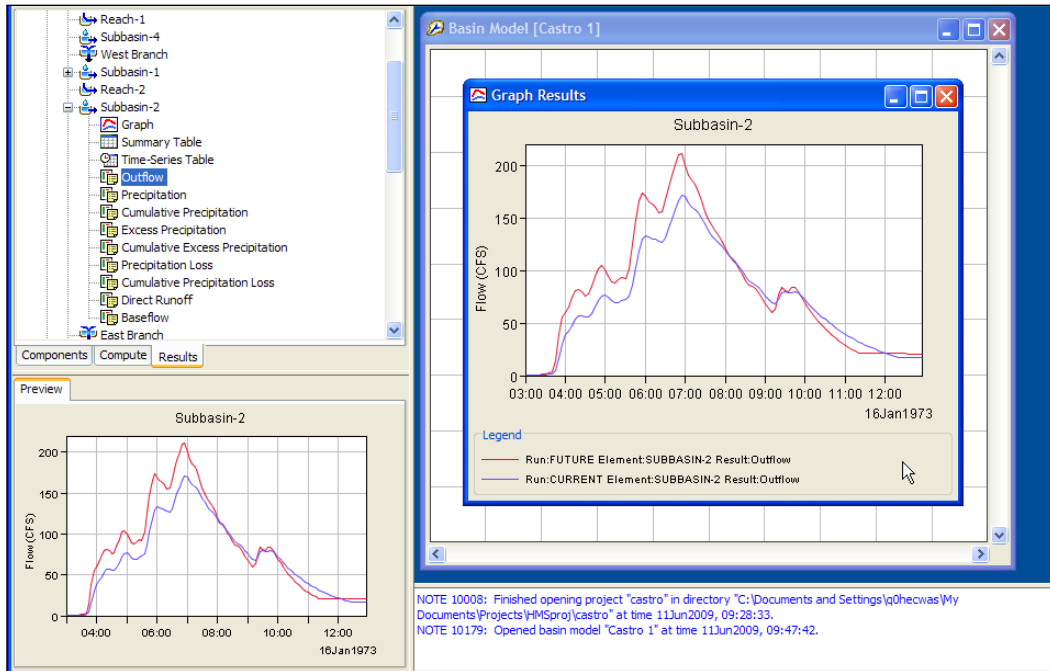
Reach-1
Subbasin-4
West Branch
Subbasin-1
Reach-2
Subbasin-2
Graph
Summary Table
Time-Series Table
Outflow
Precipitation
Cumulative Precipitation
Excess Precipitation
Cumulative Excess Precipitation
Precipitation Loss
Cumulative Precipitation Loss
Direct Runoff
Baseflow
East Branch

Components | Compute | Results

Preview

Subbasin-2

Flow (CFS)
200
150
100
50
0
04:00 06:00 08:00 10:00 12:00
16Jan1973

Basin Model [Castro 1]

Graph Results

Subbasin-2

Flow (CFS)
200
150
100
50
0
03:00 04:00 05:00 06:00 07:00 08:00 09:00 10:00 11:00 12:00
16Jan1973

Legend
Run:FUTURE Element:SUBBASIN-2 Result:Outflow
Run:CURRENT Element:SUBBASIN-2 Result:Outflow

NOTE 10008: Finished opening project "castro" in directory "C:\Documents and Settings\q0hecwas\My Documents\Projects\HMSproj\castro" at time 11Jun2009, 09:28:33.
NOTE 10179: Opened basin model "Castro 1" at time 11Jun2009, 09:47:42.